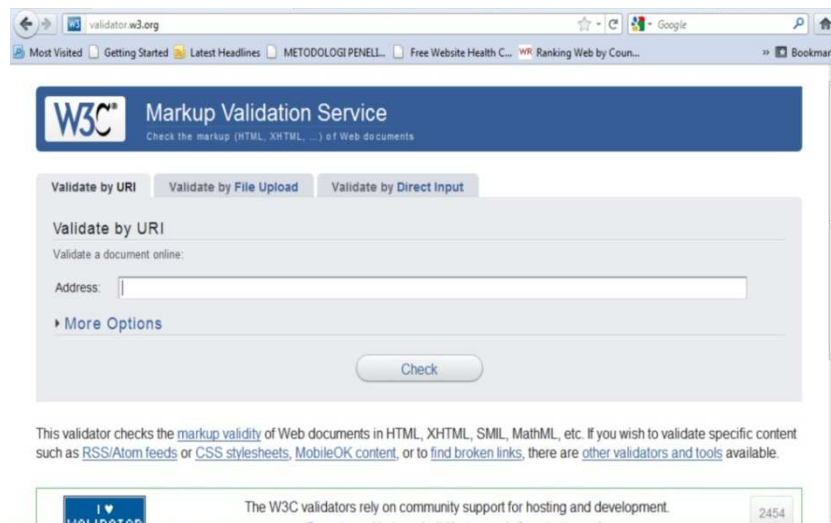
validator.w3.org

Google

Most Visited Getting Started Latest Headlines METODOLOGI PENELI... Free Website Health C... WR Ranking Web by Coun... » Bookmar

W3C® Markup Validation Service
Check the markup (HTML, XHTML, ...) of Web documents

Validate by URI | Validate by File Upload | Validate by Direct Input

Validate by URI
Validate a document online:

Address:

▸ More Options

Check

This validator checks the markup validity of Web documents in HTML, XHTML, SMIL, MathML, etc. If you wish to validate specific content such as RSS/Atom feeds or CSS stylesheets, MobileOK content, or to find broken links, there are other validators and tools available.

I ♥ VALIDATOR

The W3C validators rely on community support for hosting and development.

2454